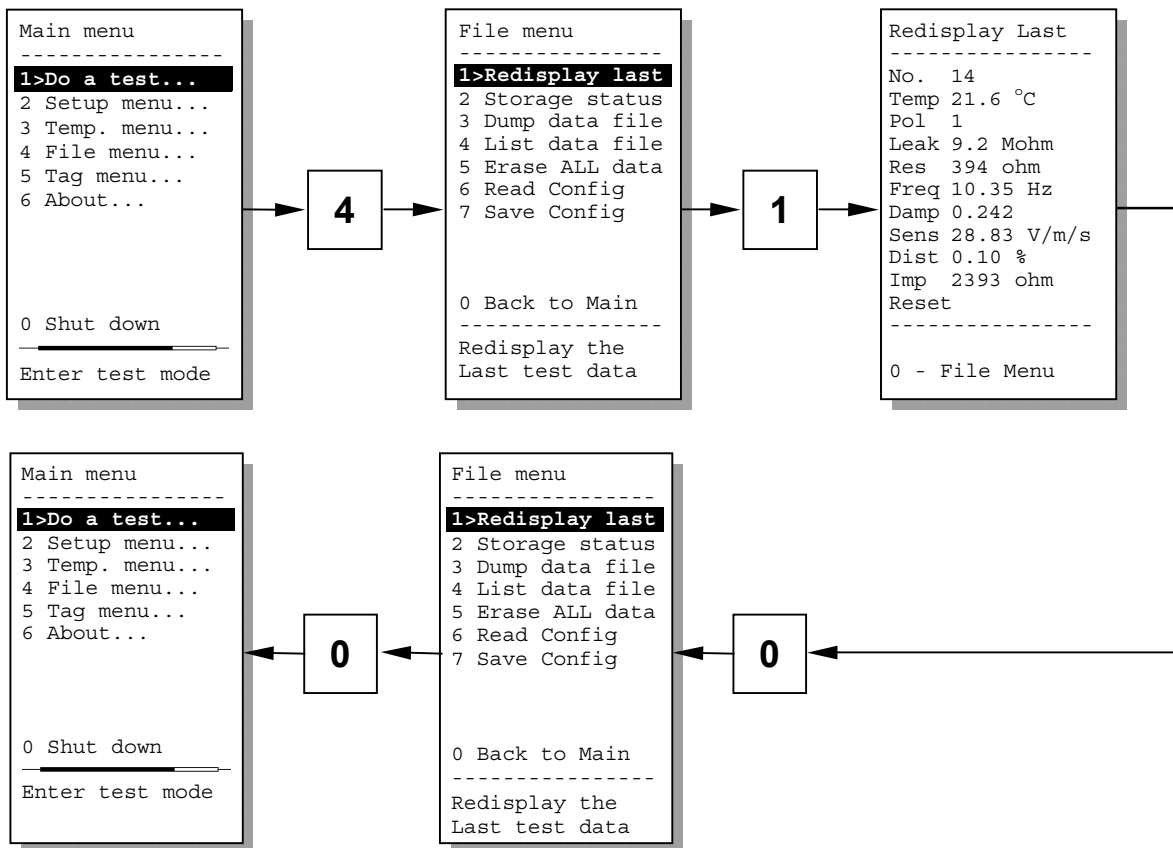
Main menu
----------------
1>Do a test...
2 Setup menu...
3 Temp. menu...
4 File menu...
5 Tag menu...
6 About...

0 Shut down

Enter test mode

4

File menu
----------------
1>Redisplay last
2 Storage status
3 Dump data file
4 List data file
5 Erase ALL data
6 Read Config
7 Save Config

0 Back to Main
----------------
Redisplay the Last test data

1

Redisplay Last
----------------
No. 14
Temp 21.6 °C
Pol 1
Leak 9.2 Mohm
Res 394 ohm
Freq 10.35 Hz
Damp 0.242
Sens 28.83 V/m/s
Dist 0.10 %
Imp 2393 ohm
Reset
----------------

0 - File Menu

Main menu
----------------
1>Do a test...
2 Setup menu...
3 Temp. menu...
4 File menu...
5 Tag menu...
6 About...

0 Shut down

Enter test mode

0

File menu
----------------
1>Redisplay last
2 Storage status
3 Dump data file
4 List data file
5 Erase ALL data
6 Read Config
7 Save Config

0 Back to Main
----------------
Redisplay the Last test data

0